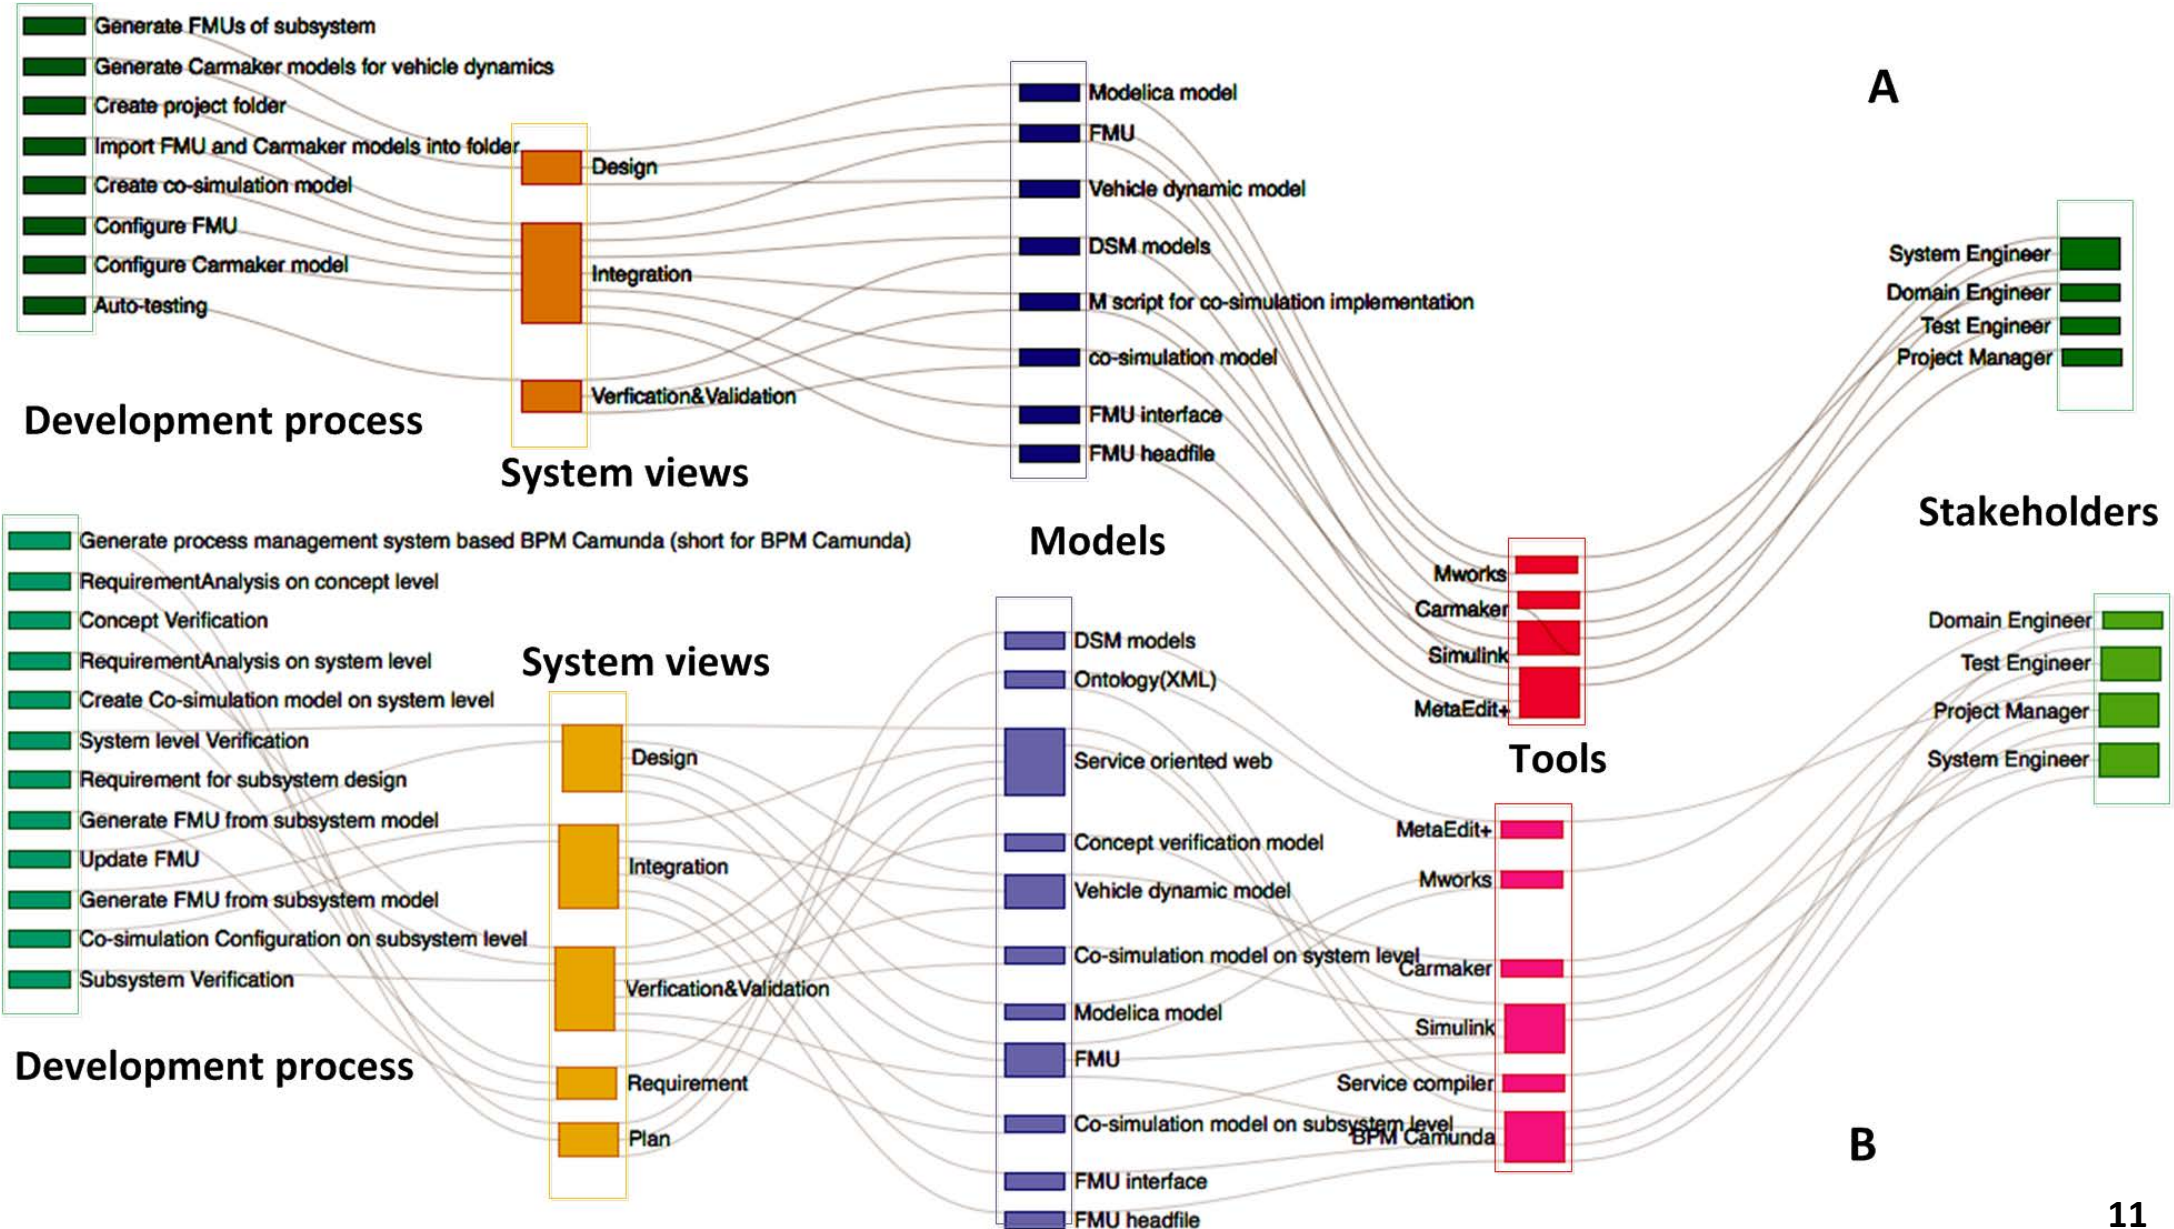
Generate FMUs of subsystem
Generate Carmaker models for vehicle dynamics
Create project folder
Import FMU and Carmaker models into folder
Create co-simulation model
Configure FMU
Configure Carmaker model
Auto-testing

Development process

Design
Integration
Verfication&Validation

System views

Modelica model
FMU
Vehicle dynamic model
DSM models
M script for co-simulation implementation
co-simulation model
FMU interface
FMU headfile

A

System Engineer
Domain Engineer
Test Engineer
Project Manager

Stakeholders

Models

Mworks
Carmaker
Simulink
MetaEdit+

Tools

Generate process management system based BPM Camunda (short for BPM Camunda)
RequirementAnalysis on concept level
Concept Verification
RequirementAnalysis on system level
Create Co-simulation model on system level
System level Verification
Requirement for subsystem design
Generate FMU from subsystem model
Update FMU
Generate FMU from subsystem model
Co-simulation Configuration on subsystem level
Subsystem Verification

Development process

System views

Design
Integration
Verfication&Validation
Requirement
Plan

DSM models
Ontology(XML)
Service oriented web
Concept verification model
Vehicle dynamic model
Co-simulation model on system level
Modelica model
FMU
Co-simulation model on subsystem level
FMU interface
FMU headfile

MetaEdit+
Mworks
Carmaker
Simulink
Service compiler
BPM Camunda

Domain Engineer
Test Engineer
Project Manager
System Engineer

B

11